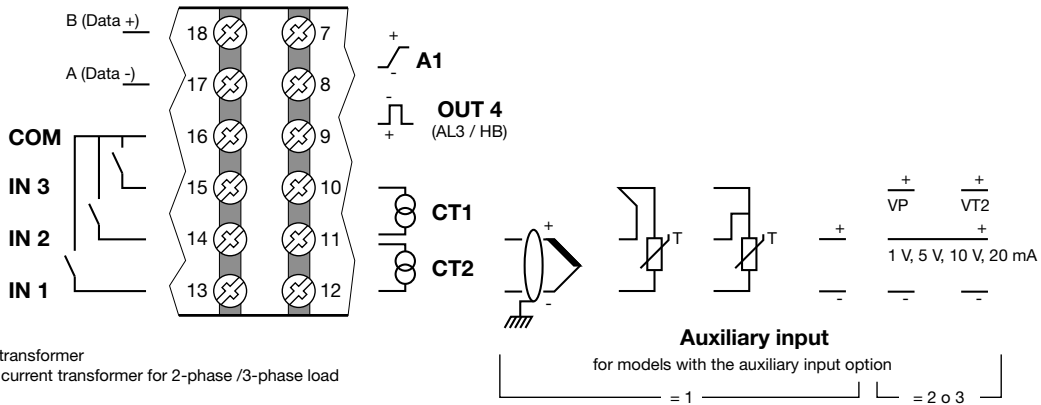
B (Data +)

A (Data -)

COM

IN 3

IN 2

IN 1

18
17
16
15
14
13

7
8
9
10
11
12

+
-
A1

-
+
OUT 4
(AL3 / HB)

CT1

CT2

+
-

T

T

+
-

+
VP
+
VT2
+
1 V, 5 V, 10 V, 20 mA
-
-

Auxiliary input
for models with the auxiliary input option
= 1
= 2 o 3

transformer
current transformer for 2-phase /3-phase load